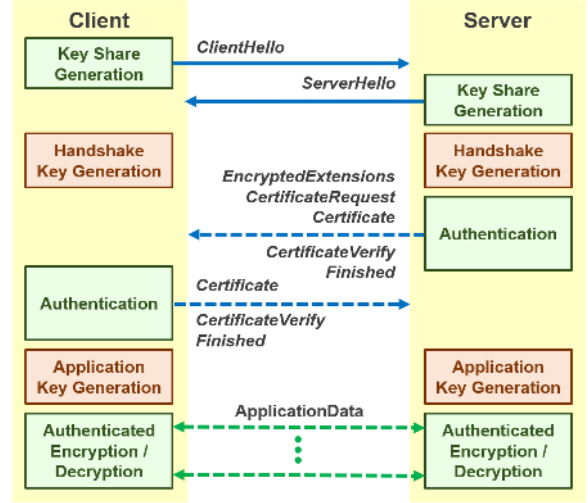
Client

Server

Key Share Generation

ClientHello

ServerHello

Key Share Generation

Handshake Key Generation

Handshake Key Generation

EncryptedExtensions
CertificateRequest
Certificate

Authentication

CertificateVerify
Finished

Authentication

Certificate

CertificateVerify
Finished

Application Key Generation

Application Key Generation

ApplicationData

Authenticated Encryption / Decryption

Authenticated Encryption / Decryption